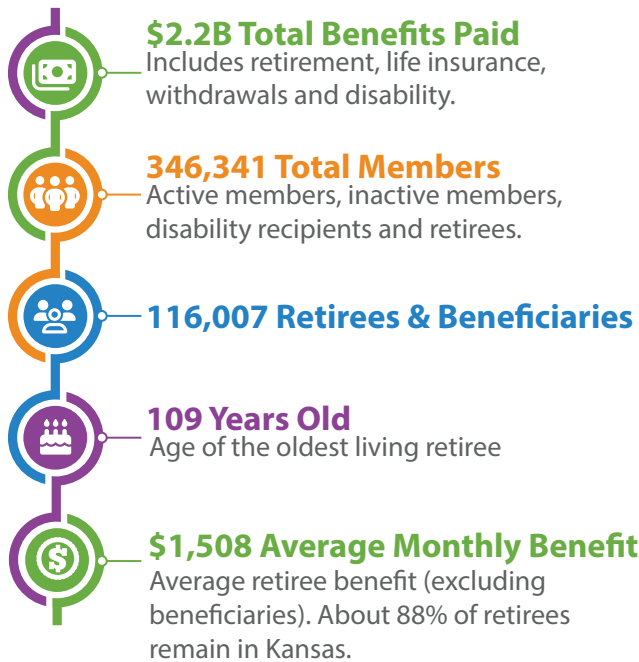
$2.2B Total Benefits Paid
Includes retirement, life insurance, withdrawals and disability.

346,341 Total Members
Active members, inactive members, disability recipients and retirees.

116,007 Retirees & Beneficiaries

109 Years Old
Age of the oldest living retiree

$1,508 Average Monthly Benefit
Average retiree benefit (excluding beneficiaries). About 88% of retirees remain in Kansas.